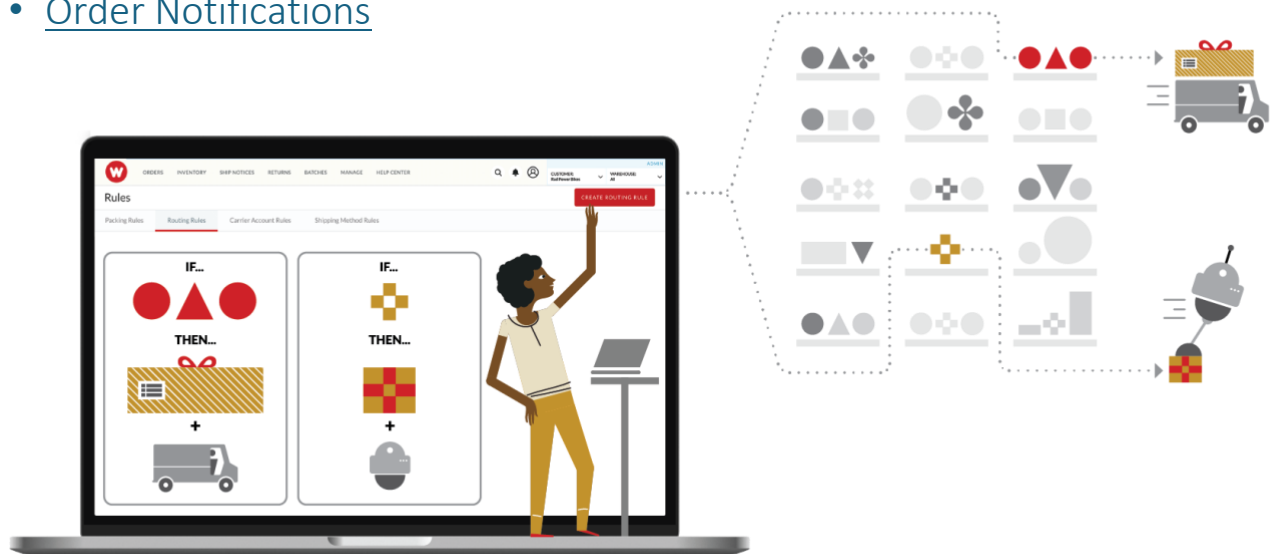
• Order Notifications

ORDERS INVENTORY SHIP NOTICES RETURNS BATCHES MANAGE HELP CENTER

ADMIN

CUSTOMER: Red Pencil Bikes

WAREHOUSE: All

Rules

CREATE ROUTING RULE

Packing Rules Routing Rules Carrier Account Rules Shipping Method Rules

IF...

THEN...

+

IF...

THEN...

+